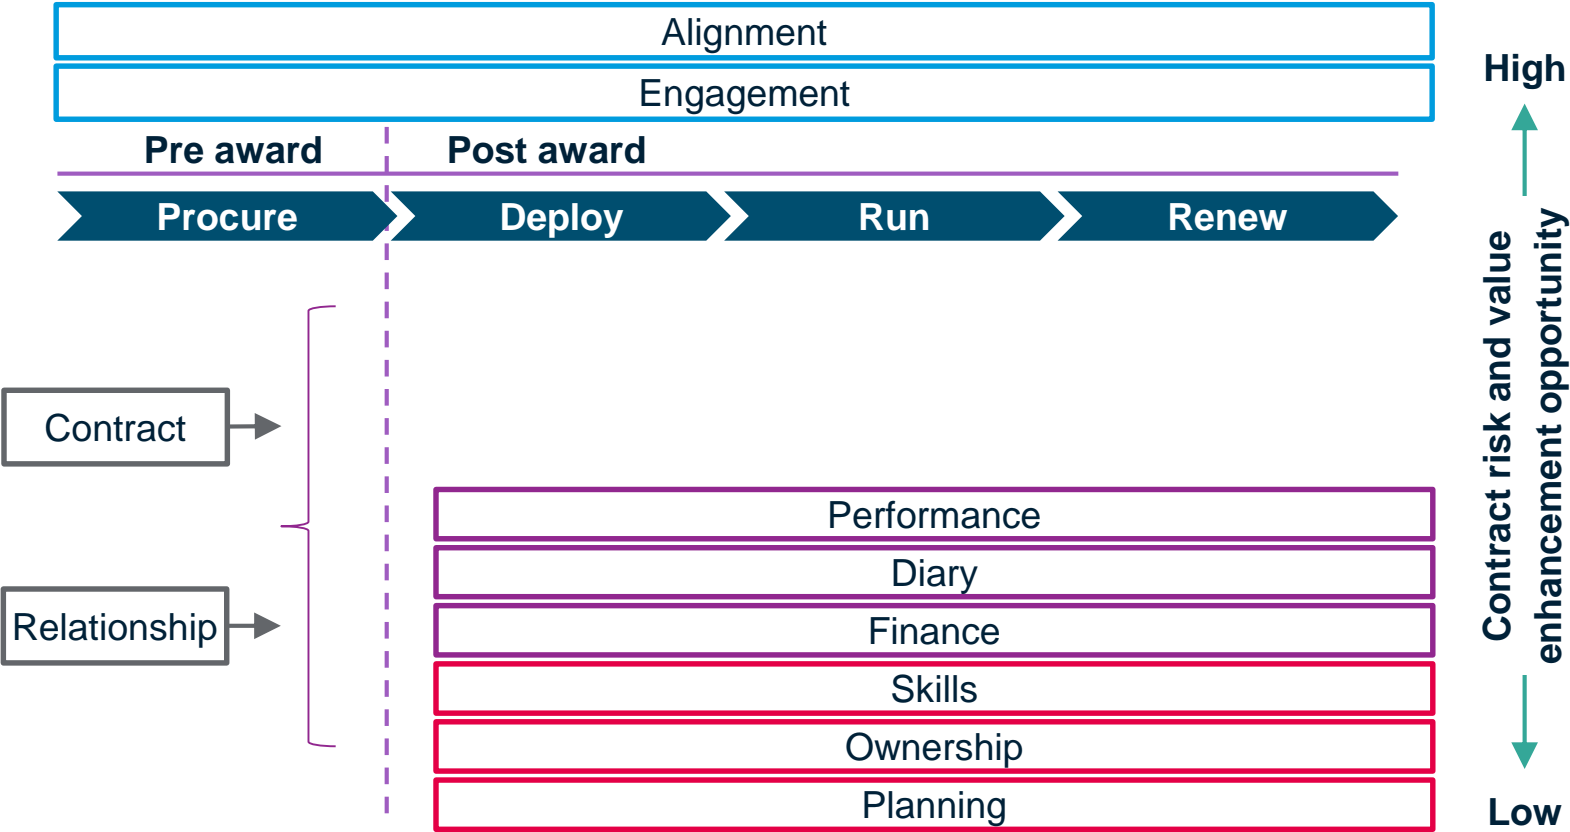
Alignment

Engagement

Pre award

Post award

Procure

Deploy

Run

Renew

Contract

Relationship

Performance

Diary

Finance

Skills

Ownership

Planning

High

Contract risk and value enhancement opportunity

Low